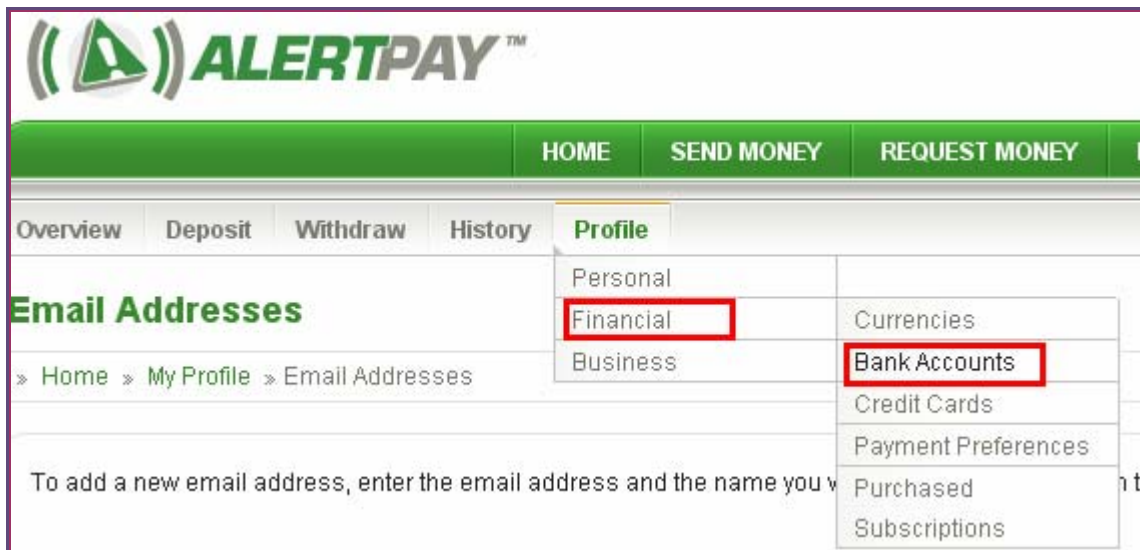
ALERTPAY™

HOME SEND MONEY REQUEST MONEY

Overview Deposit Withdraw History Profile

Personal
Financial
Business

Currencies
Bank Accounts
Credit Cards
Payment Preferences
Purchased Subscriptions

Email Addresses

» Home » My Profile » Email Addresses

To add a new email address, enter the email address and the name you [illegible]